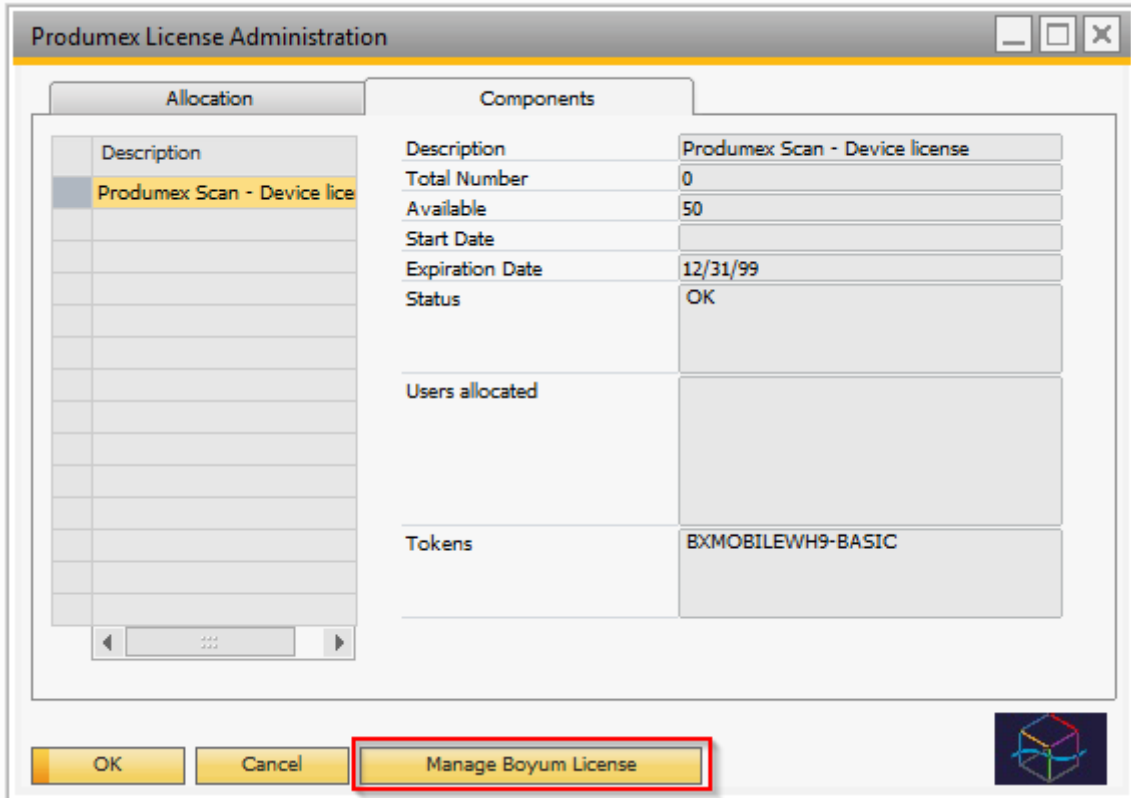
Produmex License Administration

Allocation | Components

| | Description |
|---|---|
| | Produmex Scan - Device lice |

Description | Produmex Scan - Device license
Total Number | 0
Available | 50
Start Date |
Expiration Date | 12/31/99
Status | OK
Users allocated |
Tokens | BXMOBILEWH9-BASIC

OK
Cancel
Manage Boyum License